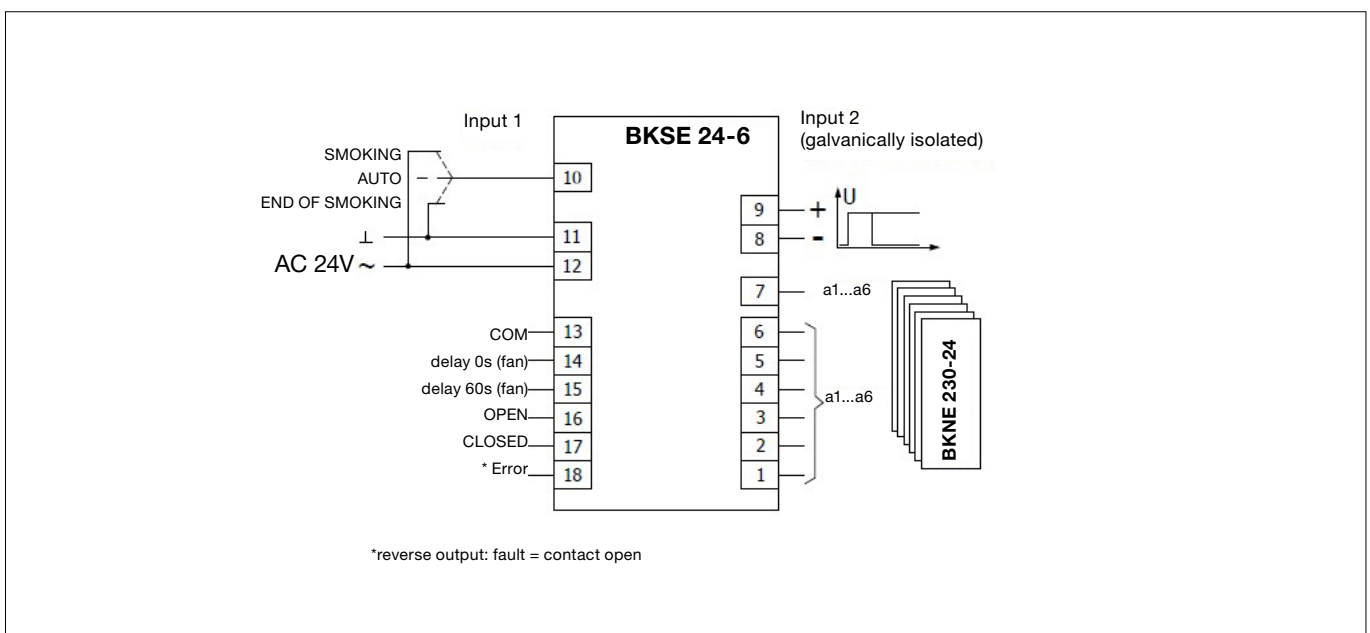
Input 1

BKSE 24-6

Input 2
(galvanically isolated)

SMOKING
AUTO
END OF SMOKING

10

9 +
8 -

U

⊥ 11
AC 24V ~ 12

7 a1...a6

COM 13
delay 0s (fan) 14
delay 60s (fan) 15
OPEN 16
CLOSED 17
* Error 18

6
5
4
3
2
1

a1...a6

BKNE 230-24

*reverse output: fault = contact open